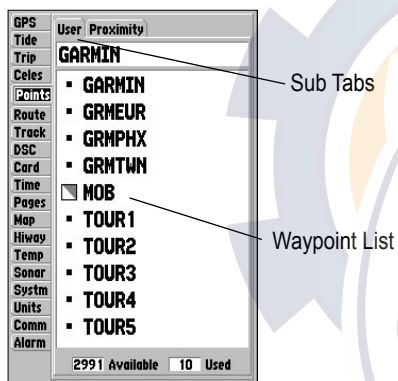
GPS
Tide
Trip
Celes
Points
Route
Track
DSC
Card
Time
Pages
Map
Hiway
Temp
Sonar
Systm
Units
Comm
Alarm

User Proximity

GARMIN

GARMIN
GRMEUR
GRMPHX
GRMTWN
MOB
TOUR1
TOUR2
TOUR3
TOUR4
TOUR5

2991 Available 10 Used

Sub Tabs

Waypoint List